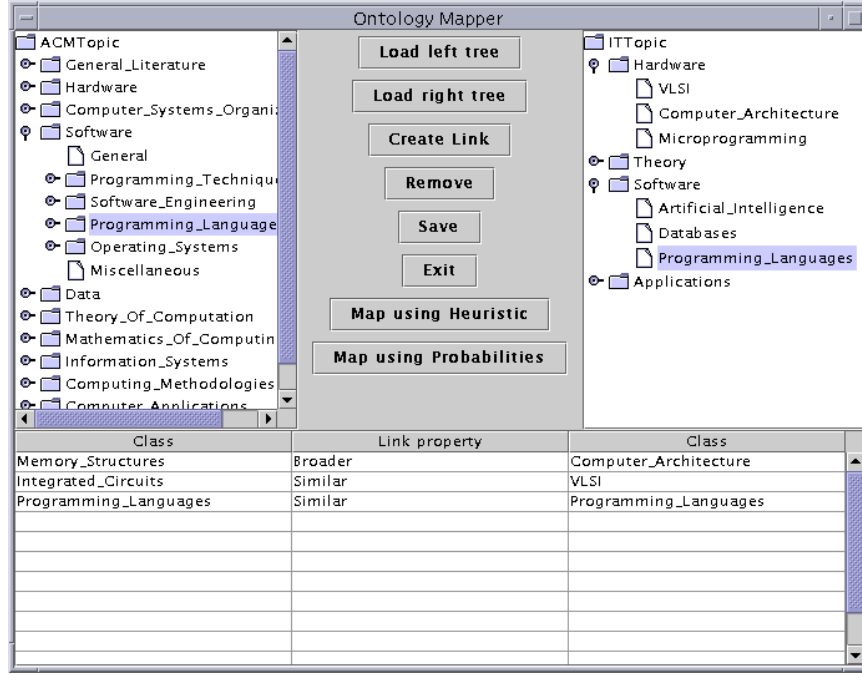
Ontology Mapper

ACMTopic
General_Literature
Hardware
Computer_Systems_Organiz
Software
General
Programming_Techniqu
Software_Engineering
Programming_Language
Operating_Systems
Miscellaneous
Data
Theory_Of_Computation
Mathematics_Of_Computin
Information_Systems
Computing_Methodologies
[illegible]

Load left tree
Load right tree
Create Link
Remove
Save
Exit
Map using Heuristic
Map using Probabilities

ITTopic
Hardware
VLSI
Computer_Architecture
Microprogramming
Theory
Software
Artificial_Intelligence
Databases
Programming_Languages
Applications

| Class | Link property | Class |
|---|---|---|
| Memory_Structures | Broader | Computer_Architecture |
| Integrated_Circuits | Similar | VLSI |
| Programming_Languages | Similar | Programming_Languages |